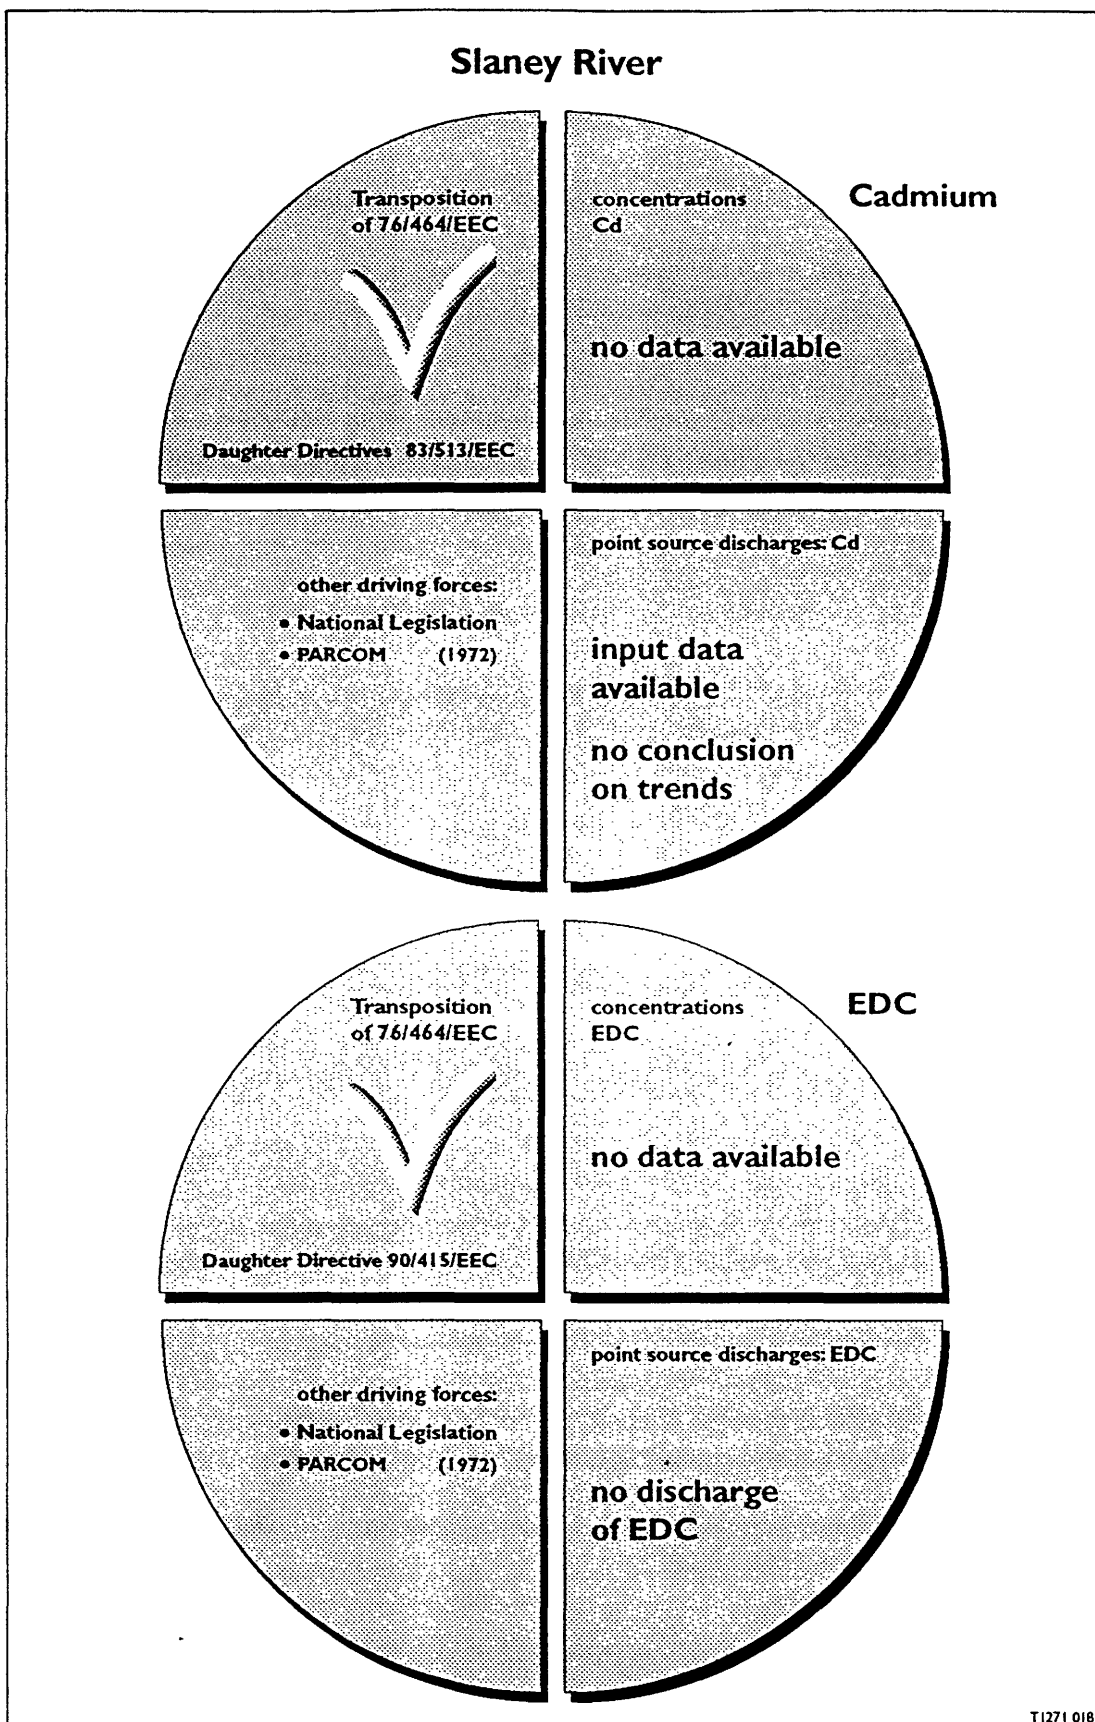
Slaney River

Transposition of 76/464/EEC

Daughter Directives 83/513/EEC

concentrations Cd

Cadmium

no data available

other driving forces:
• National Legislation
• PARCOM (1972)

point source discharges: Cd

input data available

no conclusion on trends

Transposition of 76/464/EEC

Daughter Directive 90/415/EEC

concentrations EDC

EDC

no data available

other driving forces:
• National Legislation
• PARCOM (1972)

point source discharges: EDC

no discharge of EDC

T1271 018